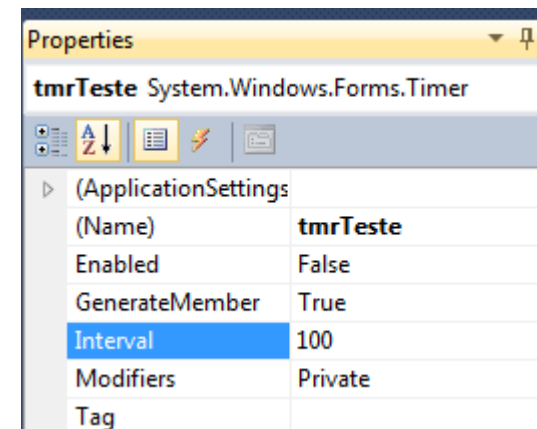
Properties

tmrTeste System.Windows.Forms.Timer

A Z

| | |
|---|---|
| (ApplicationSettings | |
| (Name) | tmrTeste |
| Enabled | False |
| GenerateMember | True |
| Interval | 100 |
| Modifiers | Private |
| Tag | |